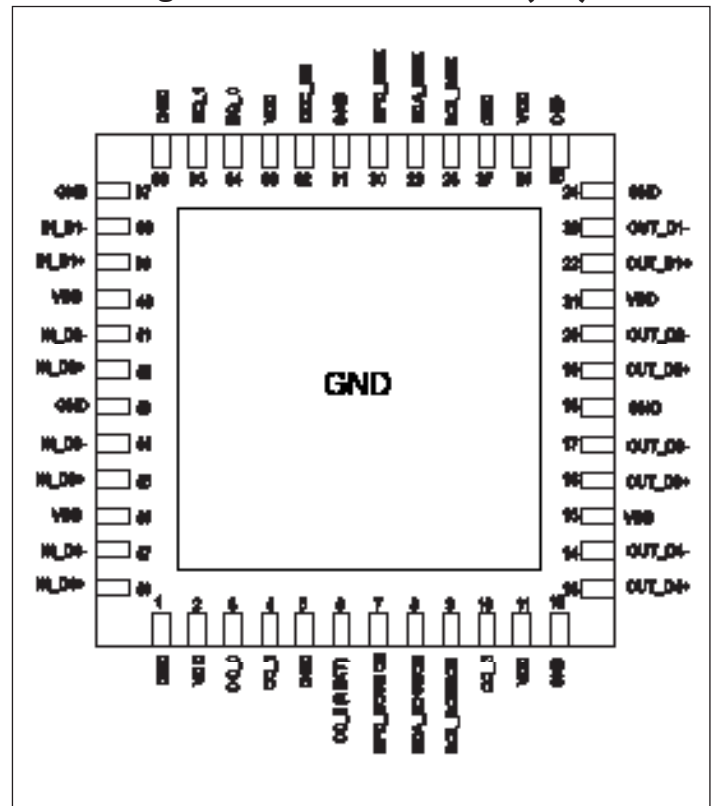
GND

GND
IN_D1-
IN_D1+
VDD
IN_D2-
IN_D2+
GND
IN_D3-
IN_D3+
VDD
IN_D4-
IN_D4+

GND
OUT_D1-
OUT_D1+
VDD
OUT_D2-
OUT_D2+
GND
OUT_D3-
OUT_D3+
VDD
OUT_D4-
OUT_D4+

1 2 3 4 5 6 7 8 9 10 11 12
13 14 15 16 17 18 19 20 21 22 23 24
25 26 27 28 29 30 31 32 33 34 35 36
37 38 39 40 41 42 43 44 45 46 47 48

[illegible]